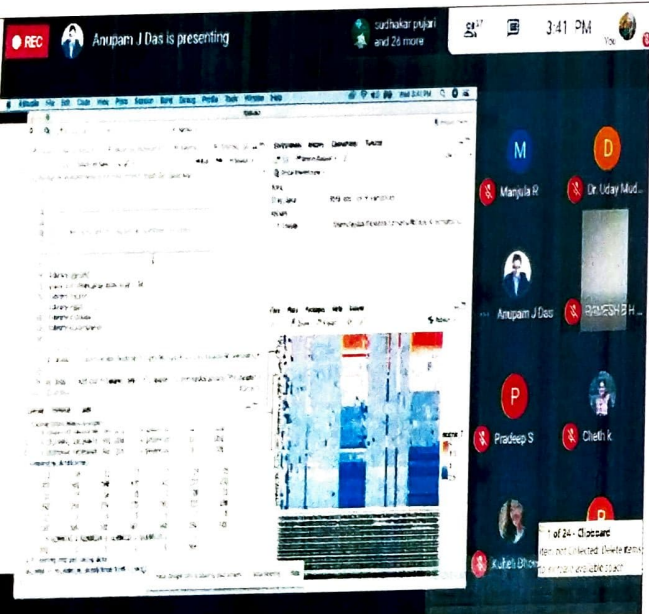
REC

Anupam J Das is presenting

sudhakar pujari and 26 more

3:41 PM

You

M

Manjula R

D

Dr. Uday Mud...

Anupam J Das

RAMESH B H...

P

Pradeep S

Cheth k.

Kuheli Bhos...

P

1 of 24 - Clipboard

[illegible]